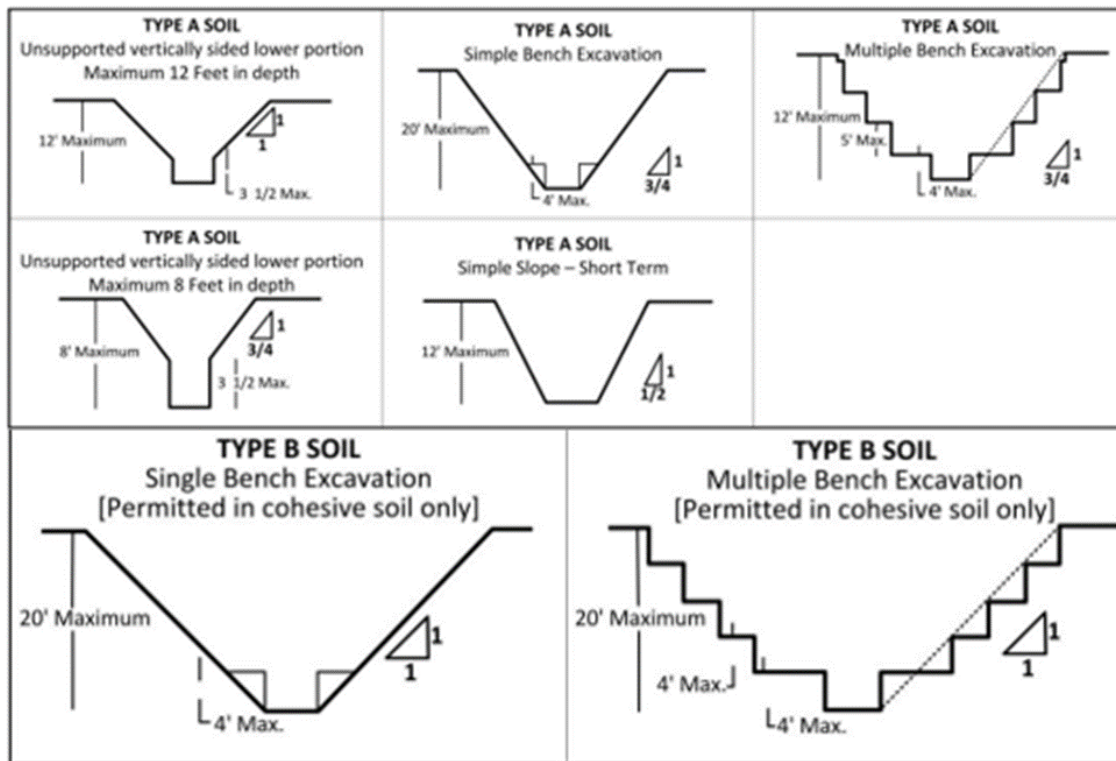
TYPE A SOIL
Unsupported vertically sided lower portion
Maximum 12 Feet in depth

12' Maximum
1
1
3 1/2 Max.

TYPE A SOIL
Simple Bench Excavation

20' Maximum
4' Max.
1
3/4

TYPE A SOIL
Multiple Bench Excavation

12' Maximum
5' Max.
4' Max.
1
3/4

TYPE A SOIL
Unsupported vertically sided lower portion
Maximum 8 Feet in depth

8' Maximum
1
3/4
3 1/2 Max.

TYPE A SOIL
Simple Slope – Short Term

12' Maximum
1
1/2

TYPE B SOIL
Single Bench Excavation
[Permitted in cohesive soil only]

20' Maximum
4' Max.
1
1

TYPE B SOIL
Multiple Bench Excavation
[Permitted in cohesive soil only]

20' Maximum
4' Max.
4' Max.
1
1